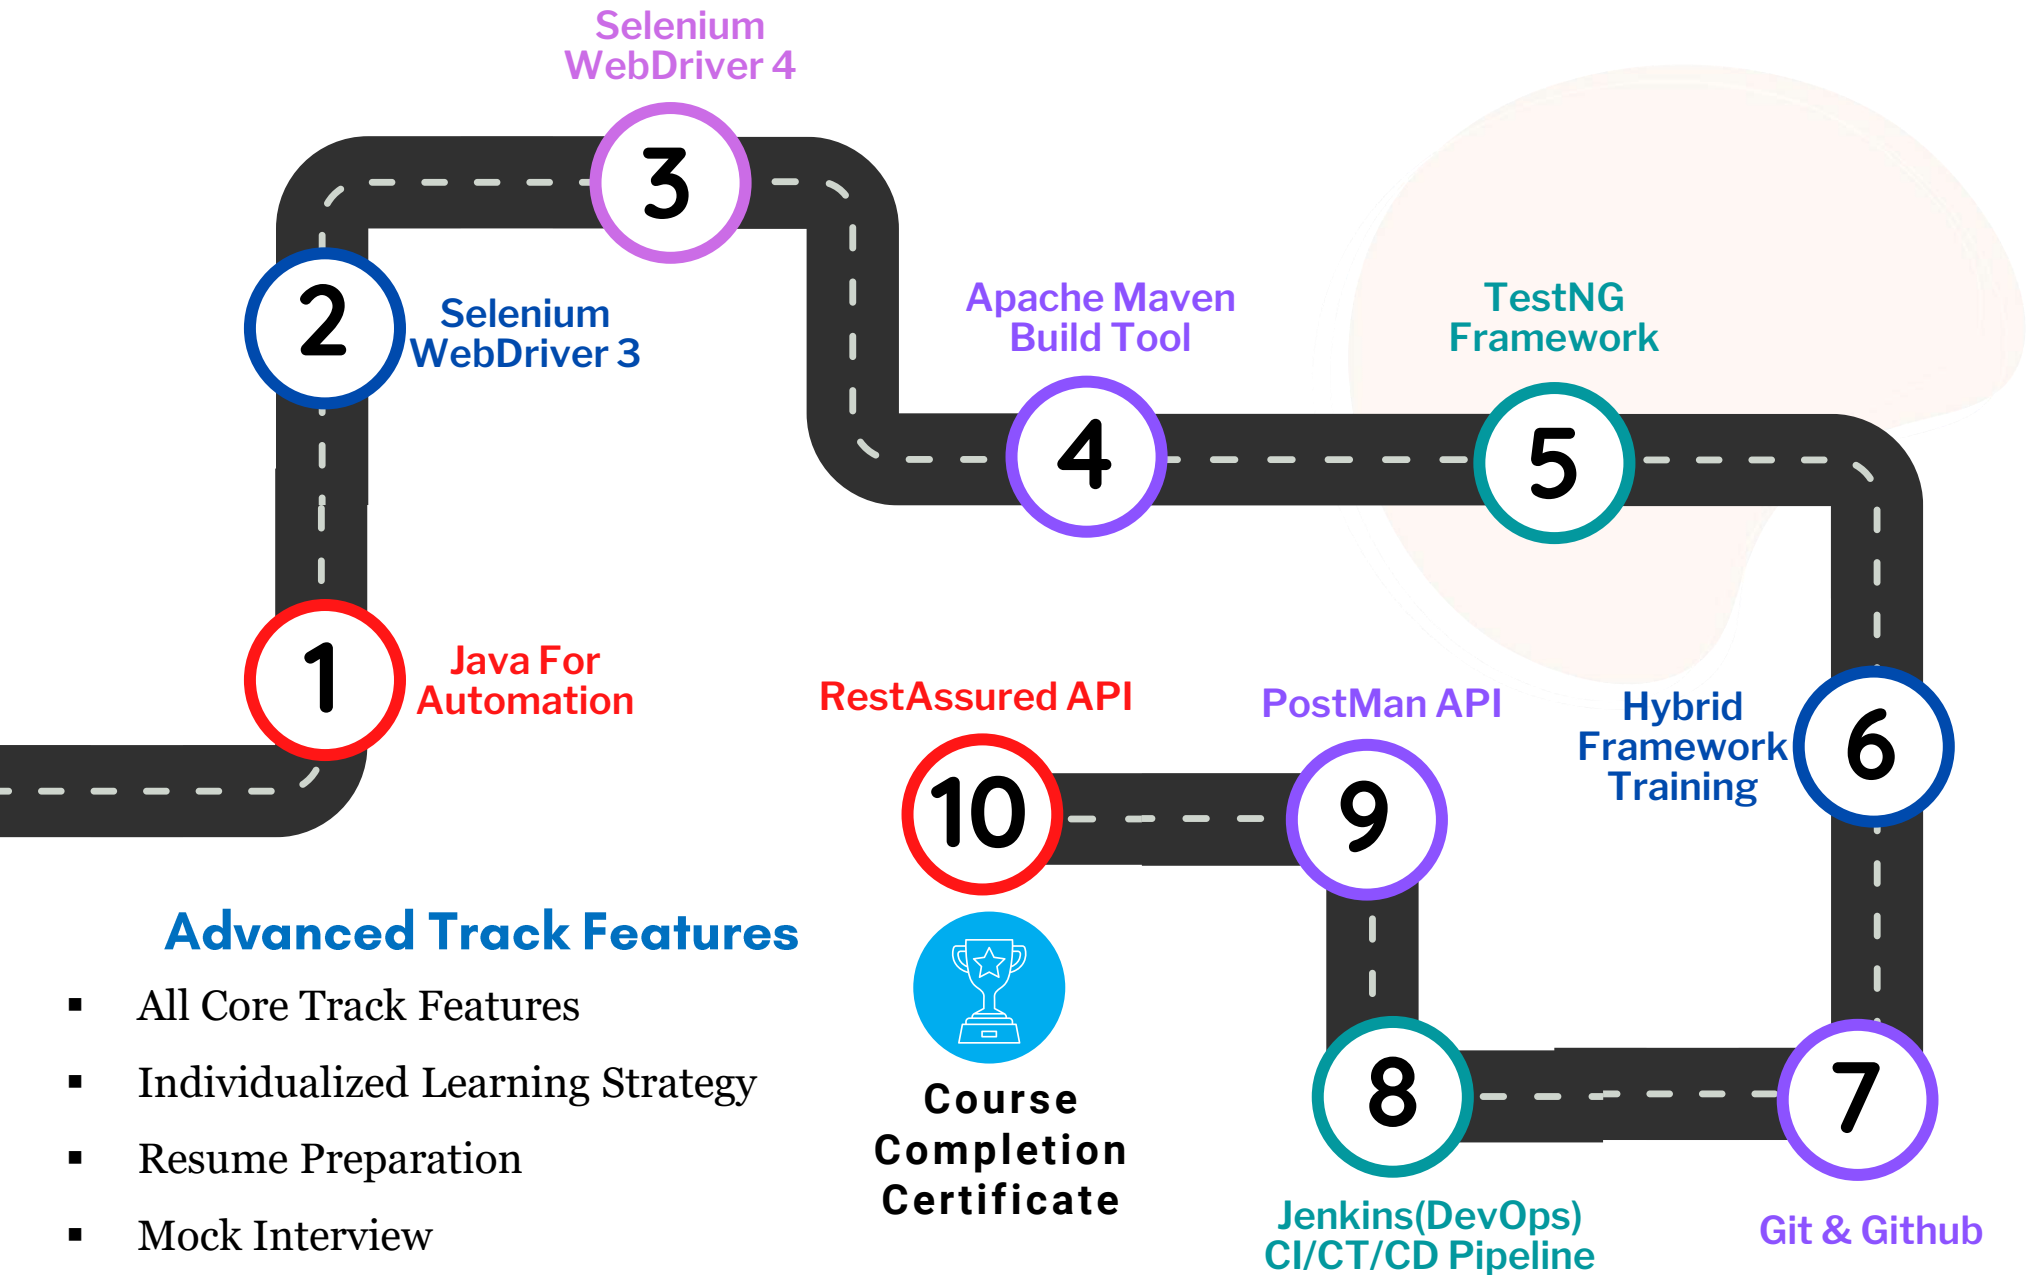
Selenium WebDriver 4

3

2

Selenium WebDriver 3

Apache Maven Build Tool

TestNG Framework

4

5

1

Java For Automation

RestAssured API

PostMan API

Hybrid Framework Training

6

10

9

Advanced Track Features

- All Core Track Features
- Individualized Learning Strategy
- Resume Preparation
- Mock Interview

Course Completion Certificate

8

7

Jenkins(DevOps) CI/CT/CD Pipeline

Git & Github